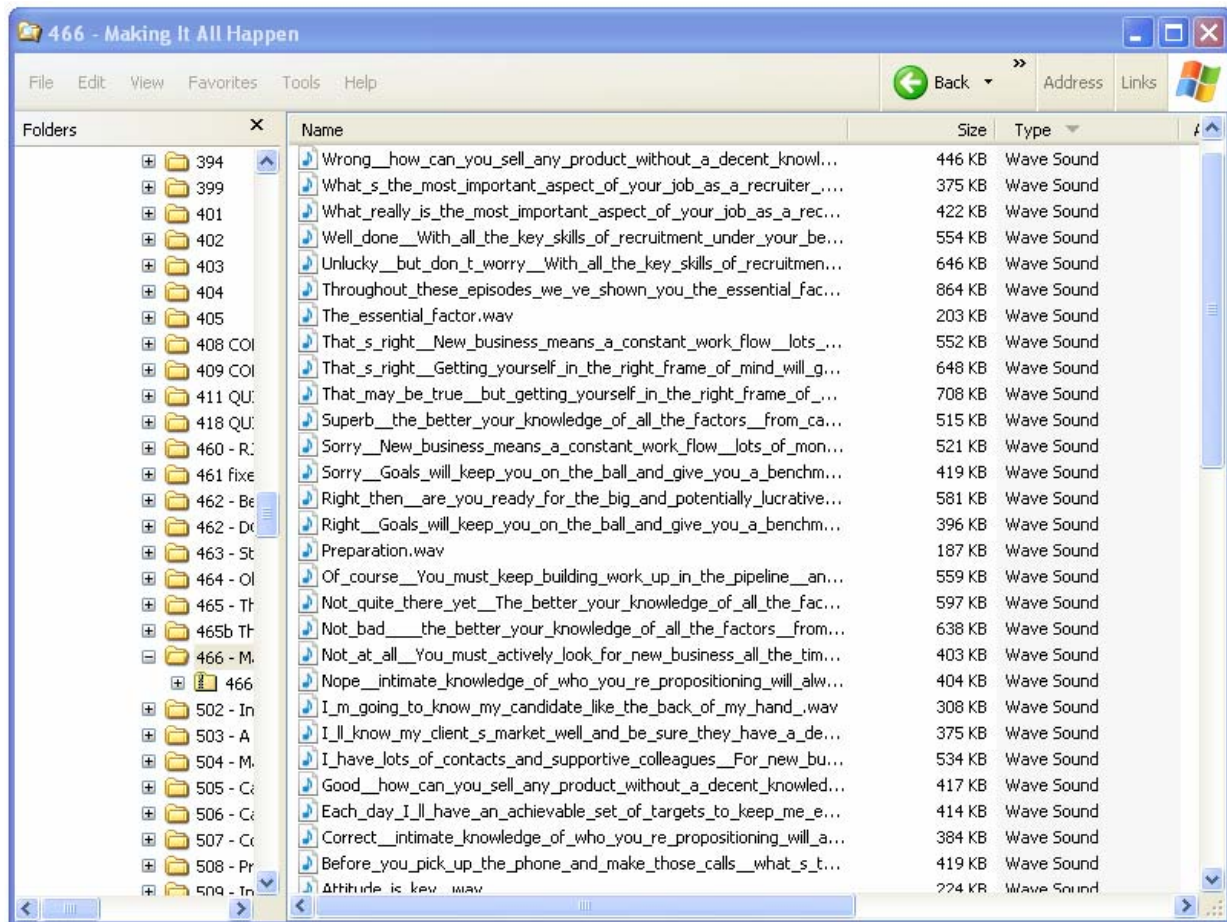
466 - Making It All Happen

File Edit View Favorites Tools Help

Back

Address Links

Folders

394
399
401
402
403
404
405
408 COI
409 COI
411 QU
418 QU
460 - R
461 fixe
462 - Be
462 - Dc
463 - St
464 - Ol
465 - Th
465b Th
466 - M
466
502 - In
503 - A
504 - M
505 - Ca
506 - Ca
507 - Cc
508 - Pr
509 - In

| Name | Size | Type |
|---|---|---|
| Wrong__how_can_you_sell_any_product_without_a_decent_knowl... | 446 KB | Wave Sound |
| What_s_the_most_important_aspect_of_your_job_as_a_recruiter_.... | 375 KB | Wave Sound |
| What_really_is_the_most_important_aspect_of_your_job_as_a_rec... | 422 KB | Wave Sound |
| Well_done__With_all_the_key_skills_of_recruitment_under_your_be... | 554 KB | Wave Sound |
| Unlucky__but_don_t_worry__With_all_the_key_skills_of_recruitmen... | 646 KB | Wave Sound |
| Throughout_these_episodes_we_ve_shown_you_the_essential_fac... | 864 KB | Wave Sound |
| The_essential_factor.wav | 203 KB | Wave Sound |
| That_s_right__New_business_means_a_constant_work_flow__lots_... | 552 KB | Wave Sound |
| That_s_right__Getting_yourself_in_the_right_frame_of_mind_will_g... | 648 KB | Wave Sound |
| That_may_be_true__but_getting_yourself_in_the_right_frame_of_... | 708 KB | Wave Sound |
| Superb__the_better_your_knowledge_of_all_the_factors__from_ca... | 515 KB | Wave Sound |
| Sorry__New_business_means_a_constant_work_flow__lots_of_mon... | 521 KB | Wave Sound |
| Sorry__Goals_will_keep_you_on_the_ball_and_give_you_a_benchm... | 419 KB | Wave Sound |
| Right_then__are_you_ready_for_the_big_and_potentially_lucrative... | 581 KB | Wave Sound |
| Right__Goals_will_keep_you_on_the_ball_and_give_you_a_benchm... | 396 KB | Wave Sound |
| Preparation.wav | 187 KB | Wave Sound |
| Of_course__You_must_keep_building_work_up_in_the_pipeline__an... | 559 KB | Wave Sound |
| Not_quite_there_yet__The_better_your_knowledge_of_all_the_fac... | 597 KB | Wave Sound |
| Not_bad____the_better_your_knowledge_of_all_the_factors__from... | 638 KB | Wave Sound |
| Not_at_all__You_must_actively_look_for_new_business_all_the_tim... | 403 KB | Wave Sound |
| Nope__intimate_knowledge_of_who_you_re_propositioning_will_alw... | 404 KB | Wave Sound |
| I_m_going_to_know_my_candidate_like_the_back_of_my_hand_.wav | 308 KB | Wave Sound |
| I_ll_know_my_client_s_market_well_and_be_sure_they_have_a_de... | 375 KB | Wave Sound |
| I_have_lots_of_contacts_and_supportive_colleagues__For_new_bu... | 534 KB | Wave Sound |
| Good__how_can_you_sell_any_product_without_a_decent_knowled... | 417 KB | Wave Sound |
| Each_day_I_ll_have_an_achievable_set_of_targets_to_keep_me_e... | 414 KB | Wave Sound |
| Correct__intimate_knowledge_of_who_you_re_propositioning_will_a... | 384 KB | Wave Sound |
| Before_you_pick_up_the_phone_and_make_those_calls__what_s_t... | 419 KB | Wave Sound |
| Attitude_is_key__wav | 224 KB | Wave Sound |